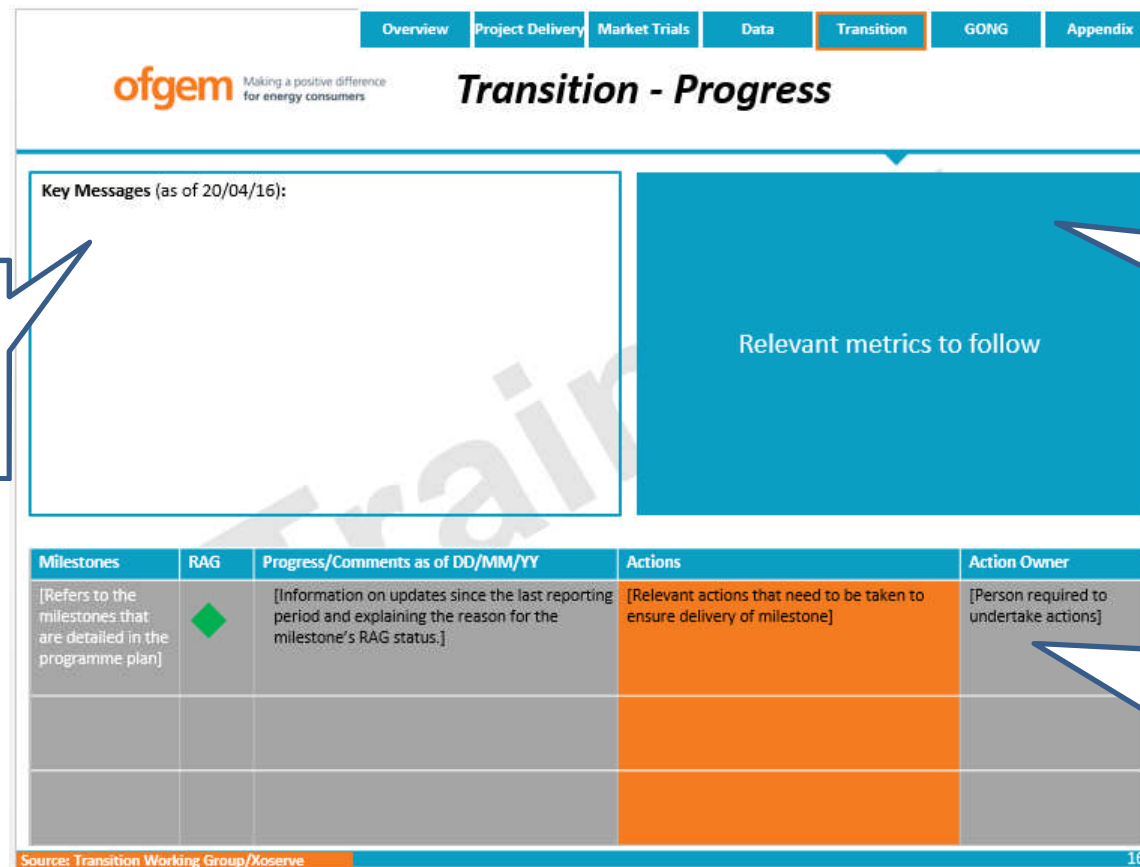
Overview | Project Delivery | Market Trials | Data | Transition | GONG | Appendix

ofgem Making a positive difference for energy consumers

Transition - Progress

Key Messages (as of 20/04/16):

Relevant metrics to follow

Trai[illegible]

| Milestones | RAG | Progress/Comments as of DD/MM/YY | Actions | Action Owner |
|---|---|---|---|---|
| [Refers to the milestones that are detailed in the programme plan] | | [Information on updates since the last reporting period and explaining the reason for the milestone's RAG status.] | [Relevant actions that need to be taken to ensure delivery of milestone] | [Person required to undertake actions] |
| | | | | |
| | | | | |

Source: Transition Working Group/Xoserve

1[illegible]